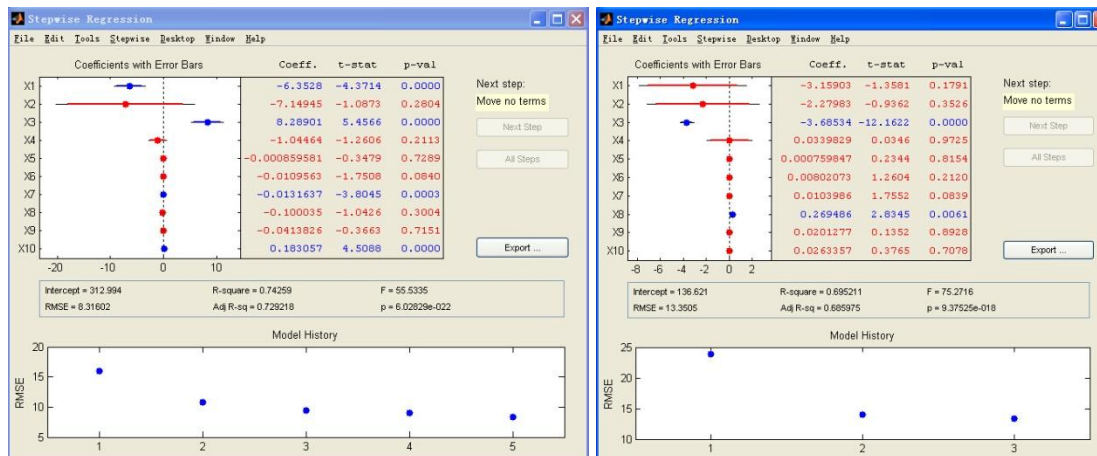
Stepwise Regression

File Edit Tools Stepwise Desktop Window Help

Coefficients with Error Bars

| | Coeff. | t-stat | p-val |
|---|---|---|---|
| X1 | -6.3528 | -4.3714 | 0.0000 |
| X2 | -7.14945 | -1.0873 | 0.2804 |
| X3 | 8.28901 | 5.4566 | 0.0000 |
| X4 | -1.04464 | -1.2606 | 0.2113 |
| X5 | -0.000859581 | -0.3479 | 0.7289 |
| X6 | -0.0109563 | -1.7508 | 0.0840 |
| X7 | -0.0131637 | -3.8045 | 0.0003 |
| X8 | -0.100035 | -1.0426 | 0.3004 |
| X9 | -0.0413826 | -0.3663 | 0.7151 |
| X10 | 0.183057 | 4.5088 | 0.0000 |

-20 -10 0 10

Next step:
Move no terms
Next Step
All Steps
Export ...

Intercept = 312.994
R-square = 0.74259
F = 55.5335
RMSE = 8.31602
Adj R-sq = 0.729218
p = 6.02829e-022

Model History
RMSE
20 15 10 5
1 2 3 4 5

Stepwise Regression

File Edit Tools Stepwise Desktop Window Help

Coefficients with Error Bars

| | Coeff. | t-stat | p-val |
|---|---|---|---|
| X1 | -3.15903 | -1.3581 | 0.1791 |
| X2 | -2.27983 | -0.9362 | 0.3526 |
| X3 | -3.68534 | -12.1622 | 0.0000 |
| X4 | 0.0339829 | 0.0346 | 0.9725 |
| X5 | 0.000759847 | 0.2344 | 0.8154 |
| X6 | 0.00802073 | 1.2604 | 0.2120 |
| X7 | 0.0103986 | 1.7552 | 0.0839 |
| X8 | 0.269486 | 2.8345 | 0.0061 |
| X9 | 0.0201277 | 0.1352 | 0.8928 |
| X10 | 0.0263357 | 0.3765 | 0.7078 |

-8 -6 -4 -2 0 2

Next step:
Move no terms
Next Step
All Steps
Export ...

Intercept = 136.621
R-square = 0.695211
F = 75.2716
RMSE = 13.3505
Adj R-sq = 0.685975
p = 9.37525e-018

Model History
RMSE
25 20 15 10
1 2 3